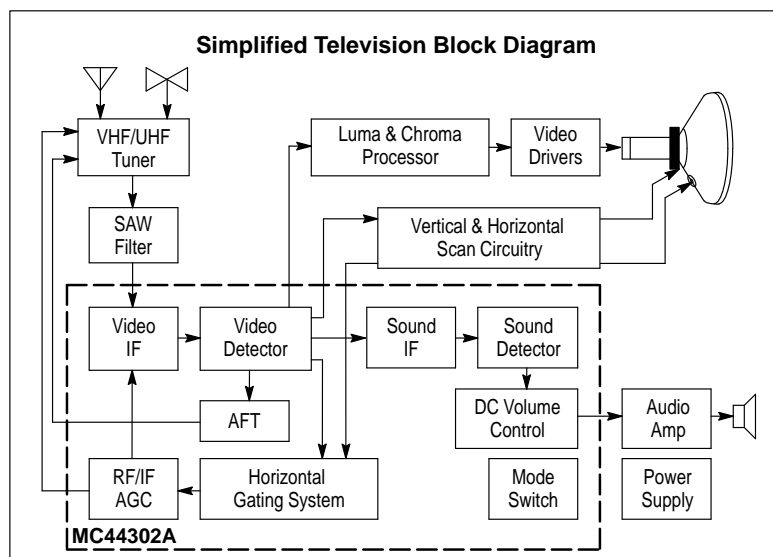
Simplified Television Block Diagram

VHF/UHF Tuner

SAW Filter

Luma & Chroma Processor

Video Drivers

Vertical & Horizontal Scan Circuitry

Video IF

Video Detector

Sound IF

Sound Detector

AFT

DC Volume Control

Audio Amp

RF/IF AGC

Horizontal Gating System

Mode Switch

Power Supply

MC44302A